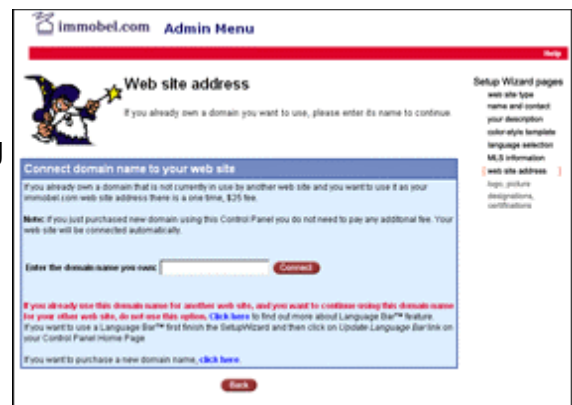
immobel.com Admin Menu

Help

Web site address

If you already own a domain you want to use, please enter its name to continue

Setup Wizard pages
web site type
name and contact
your description
color-style template
language selection
MLS information
web site address
logo, picture
designations, certifications

Connect domain name to your web site

If you already own a domain that is not currently in use by another web site and you want to use it as your immobel.com web site address there is a one time, $25 fee.

Note: If you just purchased new domain using this Control Panel you do not need to pay any additional fee. Your web site will be connected automatically.

Enter the domain name you own:

Connect

If you already use this domain name for another web site, and you want to continue using this domain name for your other web site, do not use this option. Click here to find out more about Language Bar™ feature.
If you want to use a Language Bar™ first finish the SetupWizard and then click on Update Language Bar link on your Control Panel Home Page

If you want to purchase a new domain name, click here.

Back